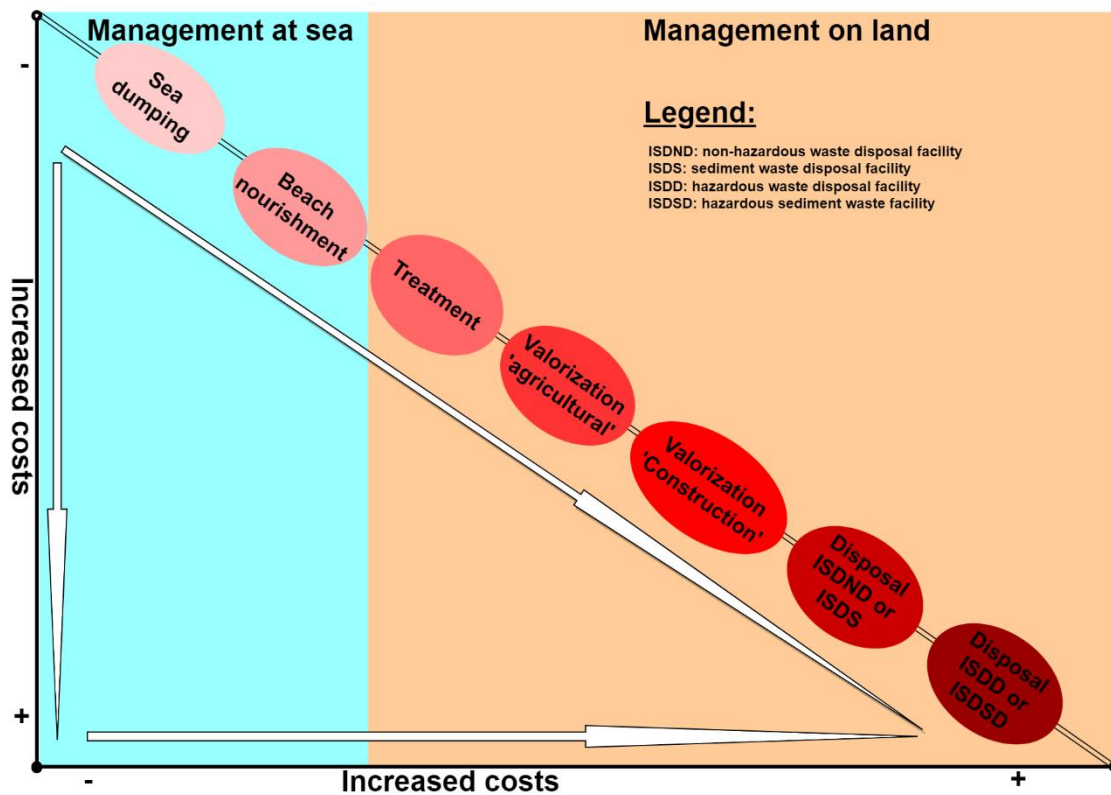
Management at sea

Management on land

Legend:

ISDND: non-hazardous waste disposal facility
ISDS: sediment waste disposal facility
ISDD: hazardous waste disposal facility
ISDSD: hazardous sediment waste facility

Sea dumping

Beach nourishment

Treatment

Valorization 'agricultural'

Valorization 'Construction'

Disposal ISDND or ISDS

Disposal ISDD or ISDSD

Increased costs

-

+

-

Increased costs

+